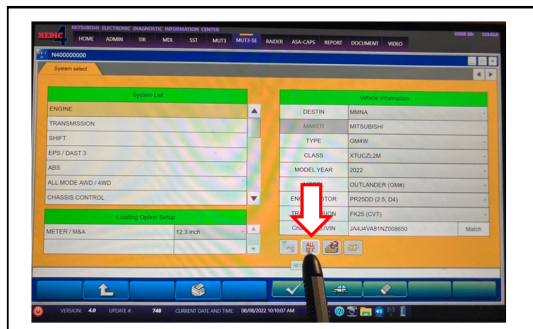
MEDIC MITSUBISHI ELECTRONIC DIAGNOSTIC INFORMATION CENTER
HOME ADMIN ISR MDL SST MUT3 MUT3-SE RAIDER ASA-CAPS REPORT DOCUMENT VIDEO

N400000000

System select

System List
ENGINE
TRANSMISSION
SHIFT
EPS / DAST 3
ABS
ALL MODE AWD / 4WD
CHASSIS CONTROL

Loading Option Setup
METER / M&A | 12.3 inch

Vehicle Information
| | |
|---|---|
| DESTIN | MMNA |
| MAKER | MITSUBISHI |
| TYPE | GM4W |
| CLASS | XTUCZL2M |
| MODEL YEAR | 2022 |
| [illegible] | OUTLANDER (GM#) |
| ENG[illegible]TOR | PR25DD (2.5, D4) |
| TR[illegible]SION | FK25 (CVT) |
| C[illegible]/VIN | JA4J4VA81NZ008650 |

Match

ALL

VERSION: 4.0 UPDATE #: 748 CURRENT DATE AND TIME: 08/08/2022 10:10:07 AM